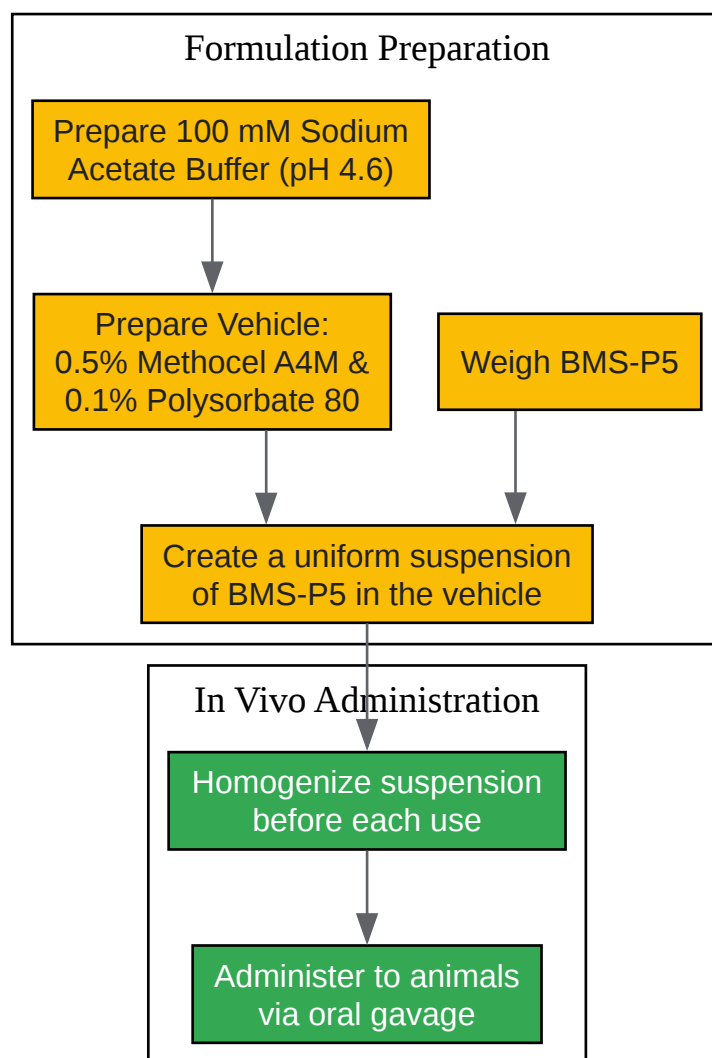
Formulation Preparation

Prepare 100 mM Sodium Acetate Buffer (pH 4.6)

Prepare Vehicle: 0.5% Methocel A4M & 0.1% Polysorbate 80

Weigh BMS-P5

Create a uniform suspension of BMS-P5 in the vehicle

In Vivo Administration

Homogenize suspension before each use

Administer to animals via oral gavage